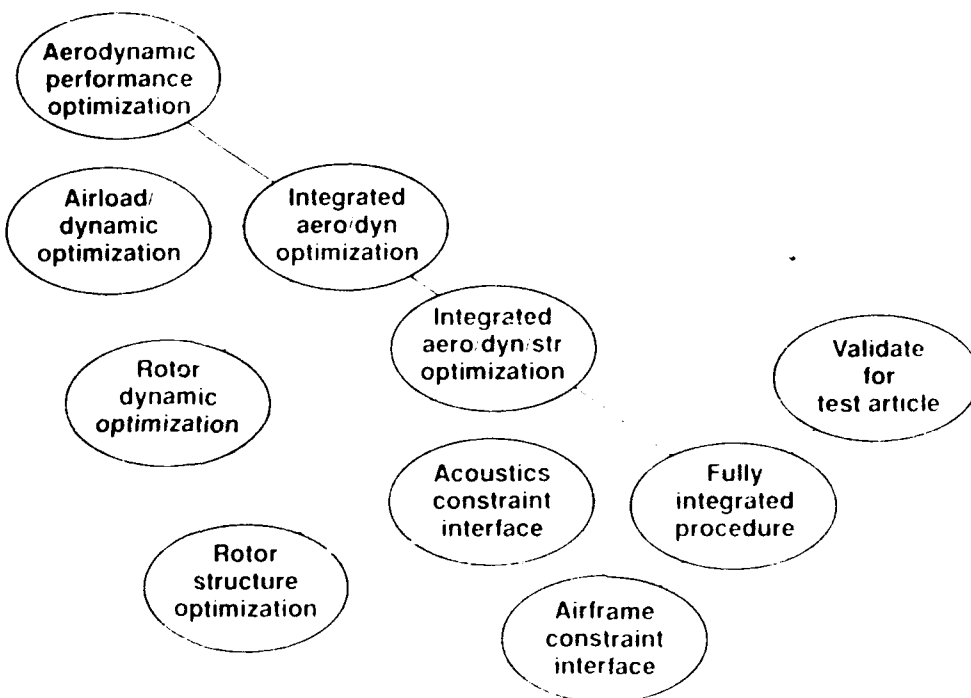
Aerodynamic performance optimization

Airload/ dynamic optimization

Integrated aero/dyn optimization

Integrated aero/dyn/str optimization

Rotor dynamic optimization

Validate for test article

Acoustics constraint interface

Fully integrated procedure

Rotor structure optimization

Airframe constraint interface